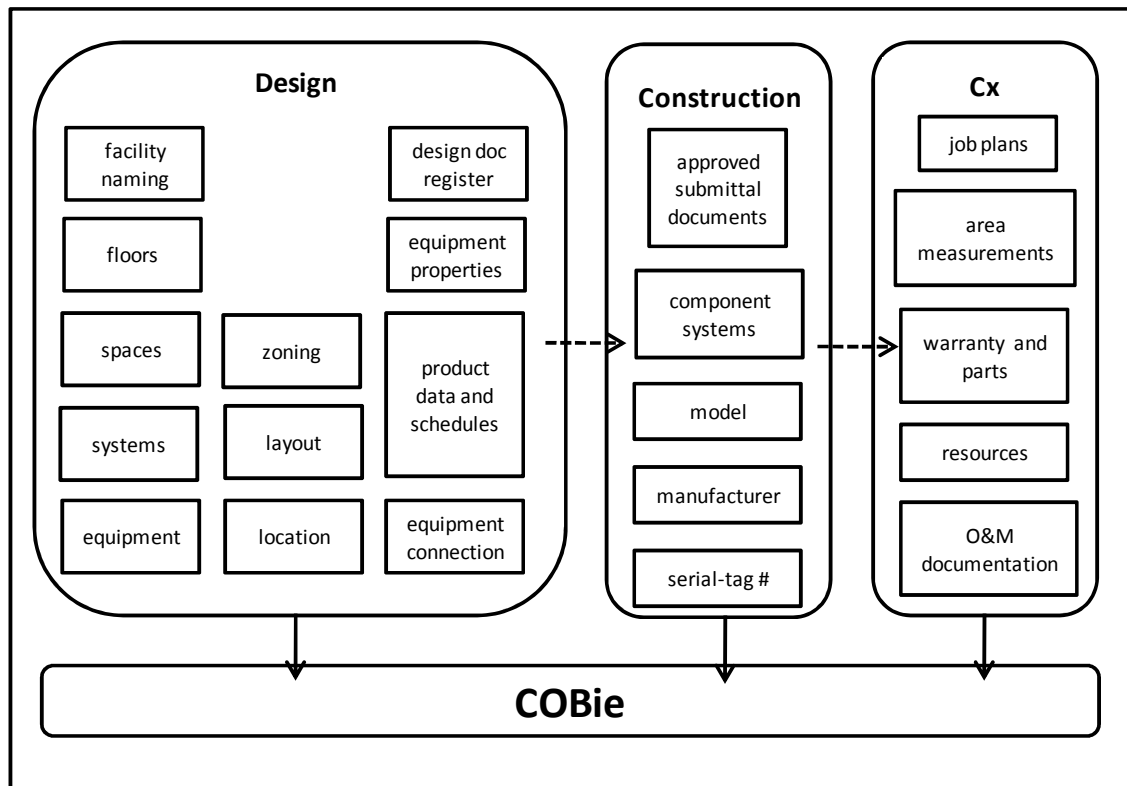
Design

facility naming

design doc register

floors

equipment properties

spaces

zoning

product data and schedules

systems

layout

equipment

location

equipment connection

Construction

approved submittal documents

component systems

model

manufacturer

serial-tag #

Cx

job plans

area measurements

warranty and parts

resources

O&M documentation

COBie